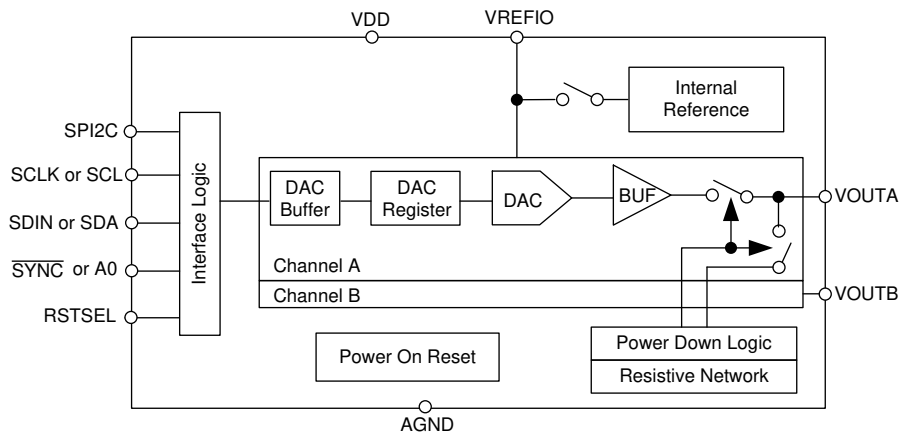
VDD

VREFIO

Internal Reference

SPI2C

SCLK or SCL

SDIN or SDA

$\overline{SYNC}$ or A0

RSTSEL

Interface Logic

DAC Buffer

DAC Register

DAC

BUF

VOUTA

Channel A

Channel B

VOUTB

Power Down Logic

Resistive Network

Power On Reset

AGND